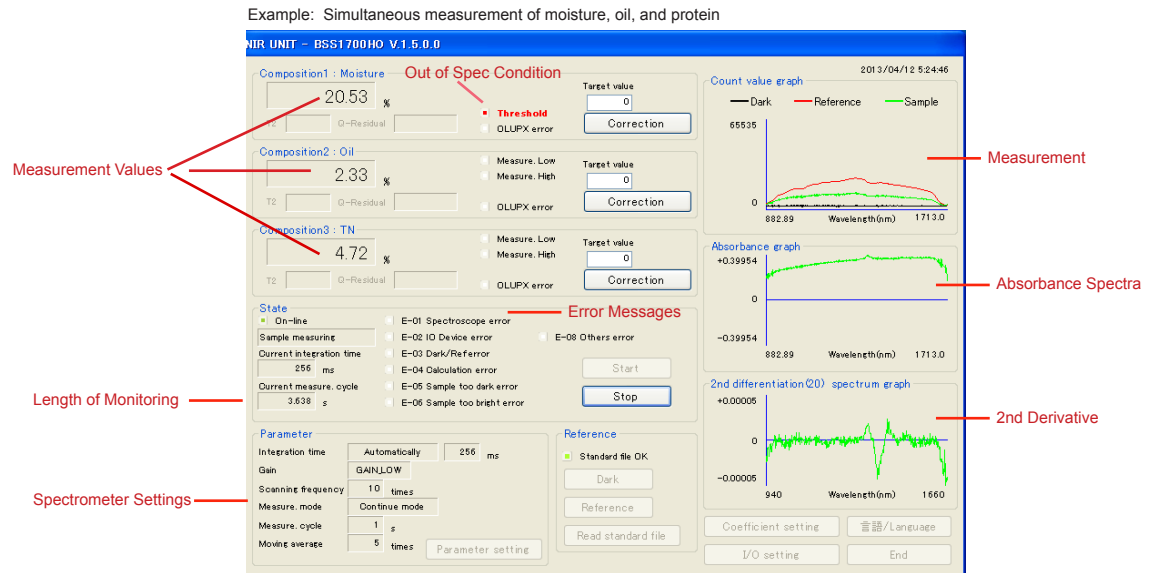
Example: Simultaneous measurement of moisture, oil, and protein

NIR UNIT - BSS1700HO V.1.5.0.0

2013/04/12 5:24:46

Composition1 : Moisture

Out of Spec Condition

20.53 %

Threshold

OLUPX error

Target value

0

Correction

T2

Q-Residual

Measurement Values

Composition2 : Oil

2.33 %

Measure. Low

Measure. High

OLUPX error

Target value

0

Correction

T2

Q-Residual

Composition3 : TN

4.72 %

Measure. Low

Measure. High

OLUPX error

Target value

0

Correction

T2

Q-Residual

State

Error Messages

On-line

Sample measuring

Current integration time

256 ms

Current measure. cycle

3.638 s

E-01 Spectroscope error

E-02 IO Device error

E-03 Dark/Referror

E-04 Calculation error

E-05 Sample too dark error

E-06 Sample too bright error

E-08 Others error

Start

Stop

Length of Monitoring

Parameter

Integration time

Automatically

256 ms

Gain

GAIN_LOW

Scanning frequency

10 times

Measure. mode

Continue mode

Measure. cycle

1 s

Moving average

5 times

Parameter setting

Spectrometer Settings

Reference

Standard file OK

Dark

Reference

Read standard file

Count value graph

Dark

Reference

Sample

65535

0

882.89

Wavelength(nm)

1713.0

Measurement

Absorbance graph

+0.39954

0

-0.39954

882.89

Wavelength(nm)

1713.0

Absorbance Spectra

2nd differentiation(20) spectrum graph

+0.00005

0

-0.00005

940

Wavelength(nm)

1660

2nd Derivative

Coefficient setting

言語/Language

I/O setting

End